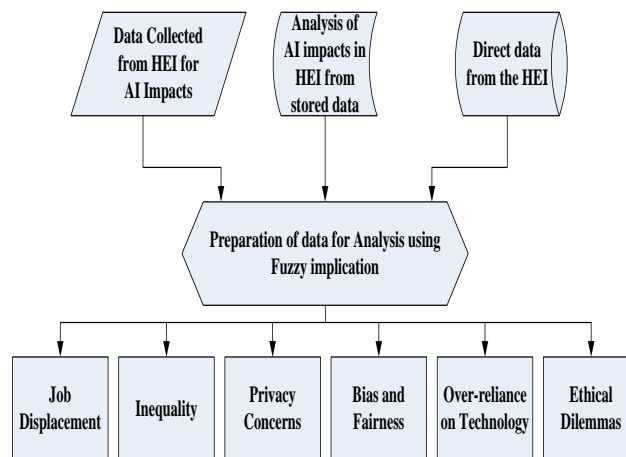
Data Collected from HEI for AI Impacts

Analysis of AI impacts in HEI from stored data

Direct data from the HEI

Preparation of data for Analysis using Fuzzy implication

Job Displacement

Inequality

Privacy Concerns

Bias and Fairness

Over-reliance on Technology

Ethical Dilemmas